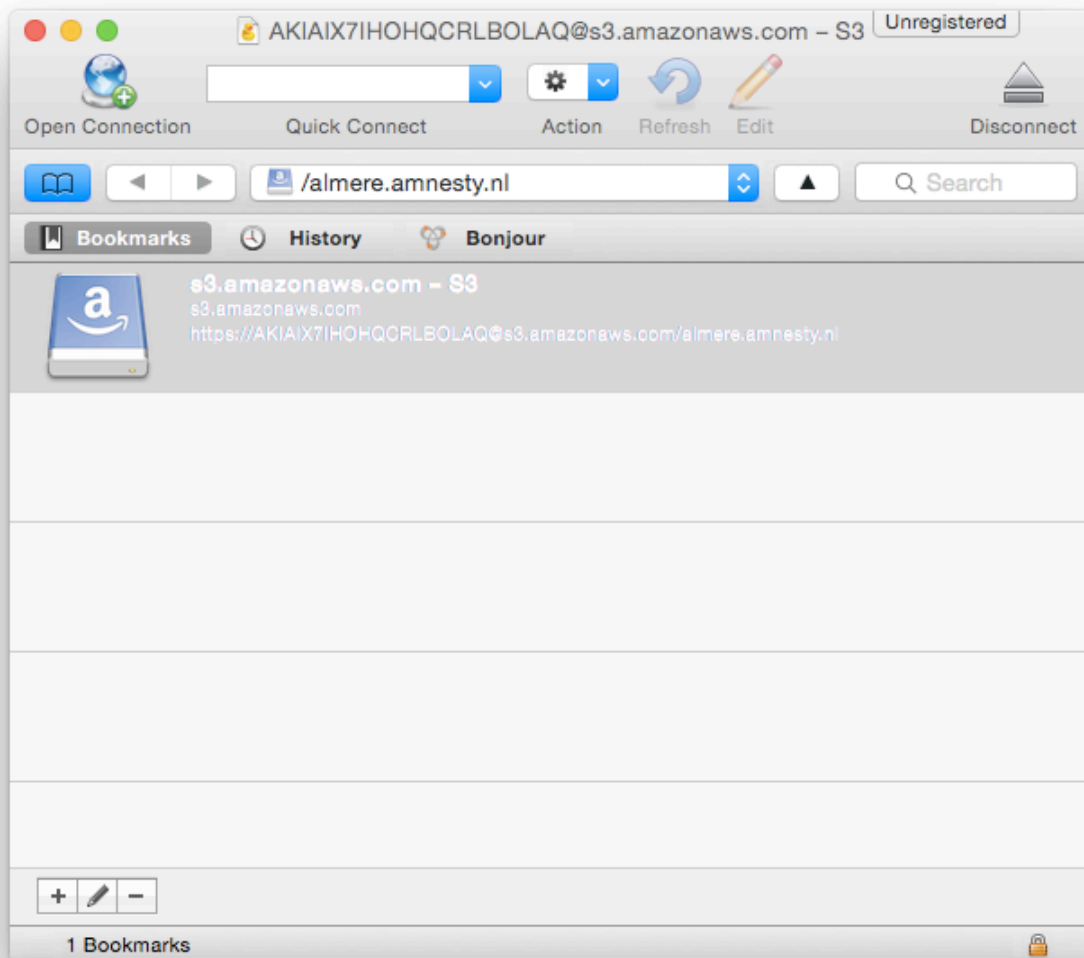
AKIAIX7IHOHQCRLBOLAQ@s3.amazonaws.com – S3
Unregistered

Open Connection
Quick Connect
Action
Refresh
Edit
Disconnect

/almere.amnesty.nl
Search

Bookmarks
History
Bonjour

s3.amazonaws.com – S3
s3.amazonaws.com
https://AKIAIX7IHOHQCRLBOLAQ@s3.amazonaws.com/almere.amnesty.nl

1 Bookmarks